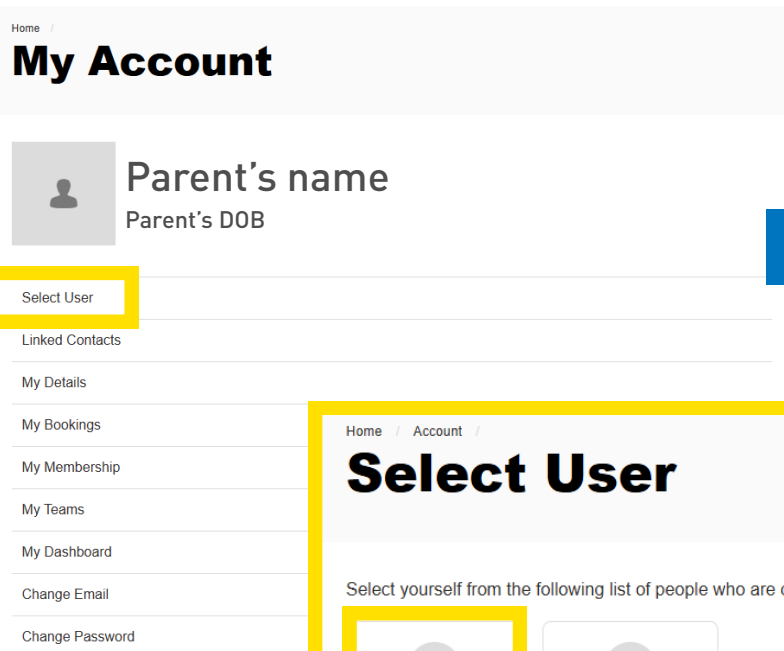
Home /

My Account

Parent's name
Parent's DOB

Select User

Linked Contacts

My Details

My Bookings

My Membership

My Teams

My Dashboard

Change Email

Change Password

Home / Account /

Select User

Select yourself from the following list of people who are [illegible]